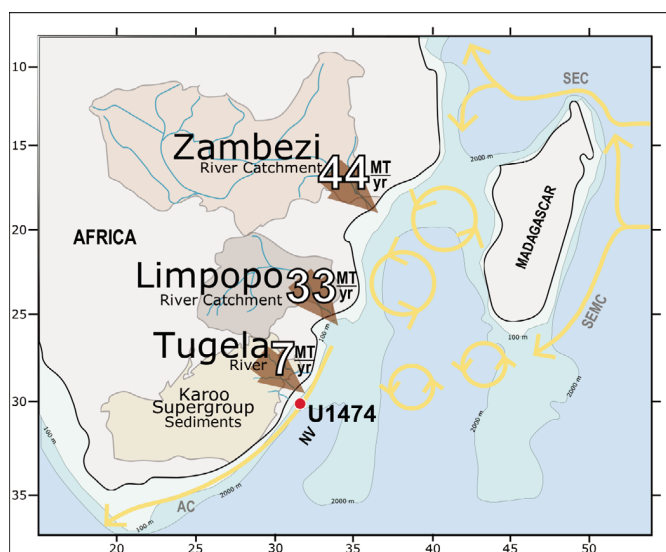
10
15
20
25
30
35
20
25
30
35
40
45
50

SEC
Zambezi
River Catchment
$44\frac{MT}{yr}$
2000 m
AFRICA
MADAGASCAR
Limpopo
River Catchment
$33\frac{MT}{yr}$
SEMC
Tugela
River
$7\frac{MT}{yr}$
100 m
100 m
2000 m
Karoo
Supergroup
Sediments
U1474
NV
2000 m
100 m
2000 m
2000 m
AC
100 m